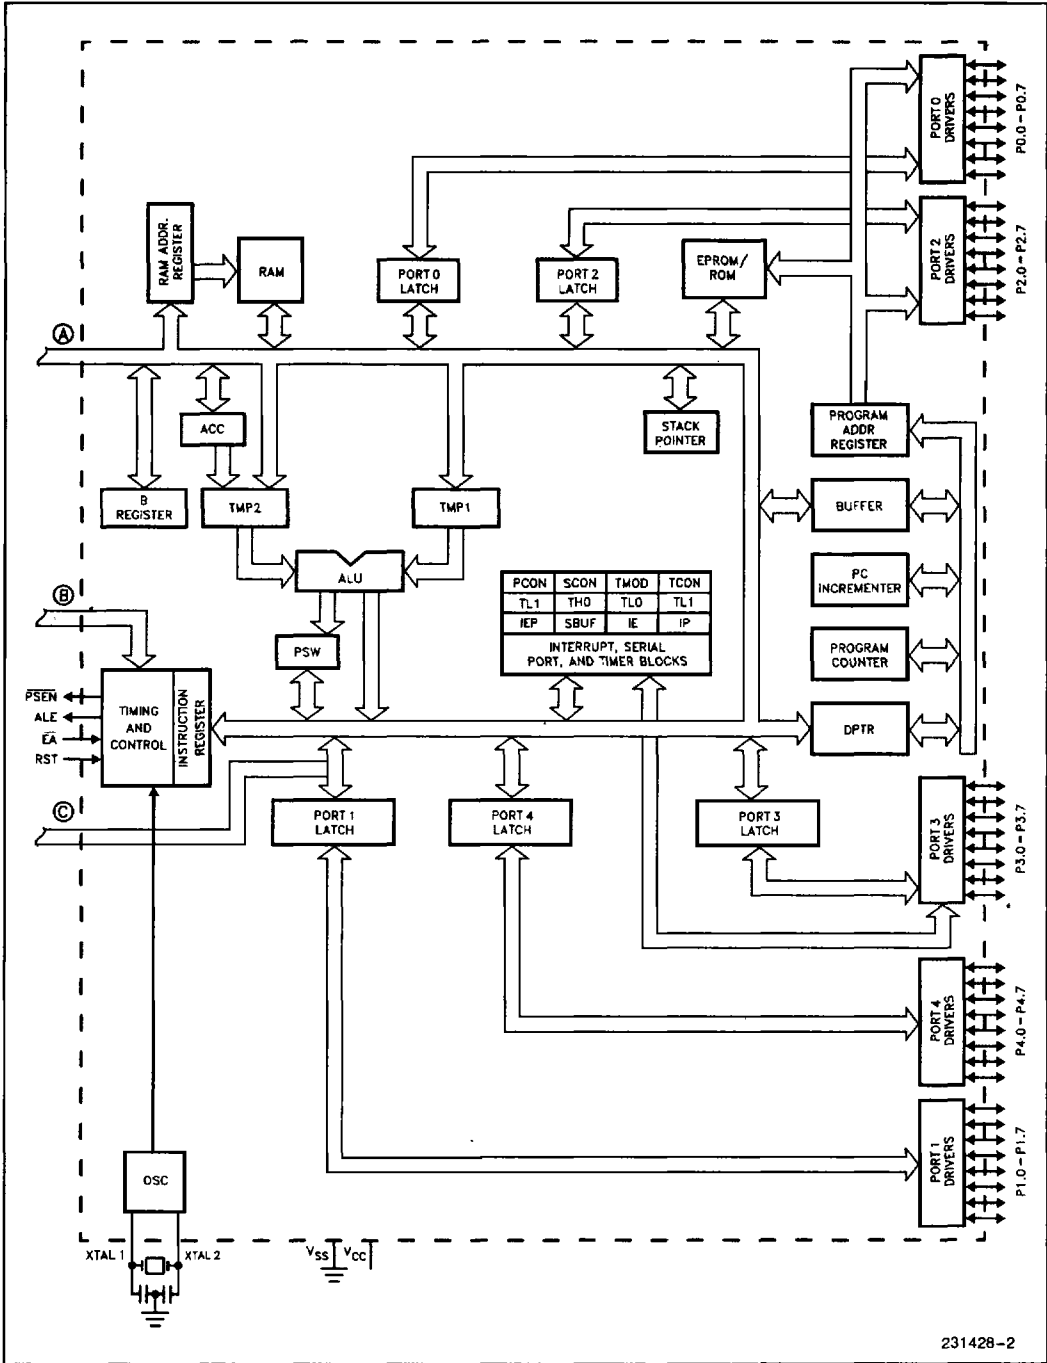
PORT 0 DRIVERS
P0.0 – P0.7
PORT 2 DRIVERS
P2.0 – P2.7
RAM ADDR. REGISTER
RAM
PORT 0 LATCH
PORT 2 LATCH
EPROM/ ROM
Ⓐ
ACC
STACK POINTER
PROGRAM ADDR REGISTER
B REGISTER
TMP2
TMP1
BUFFER
ALU
PC INCREMENTER

| PCON | SCON | TMOD | TCON |
|---|---|---|---|
| TL1 | TH0 | TL0 | TL1 |
| IEP | SBUF | IE | IP |

INTERRUPT, SERIAL PORT, AND TIMER BLOCKS
Ⓑ
PSW
PROGRAM COUNTER
$\overline{PSEN}$
ALE
$\overline{EA}$
RST
TIMING AND CONTROL
INSTRUCTION REGISTER
DPTR
Ⓒ
PORT 1 LATCH
PORT 4 LATCH
PORT 3 LATCH
PORT 3 DRIVERS
P3.0 – P3.7
PORT 4 DRIVERS
P4.0 – P4.7
PORT 1 DRIVERS
P1.0 – P1.7
OSC
XTAL 1
XTAL 2
$V_{SS}$
$V_{CC}$
231428–2